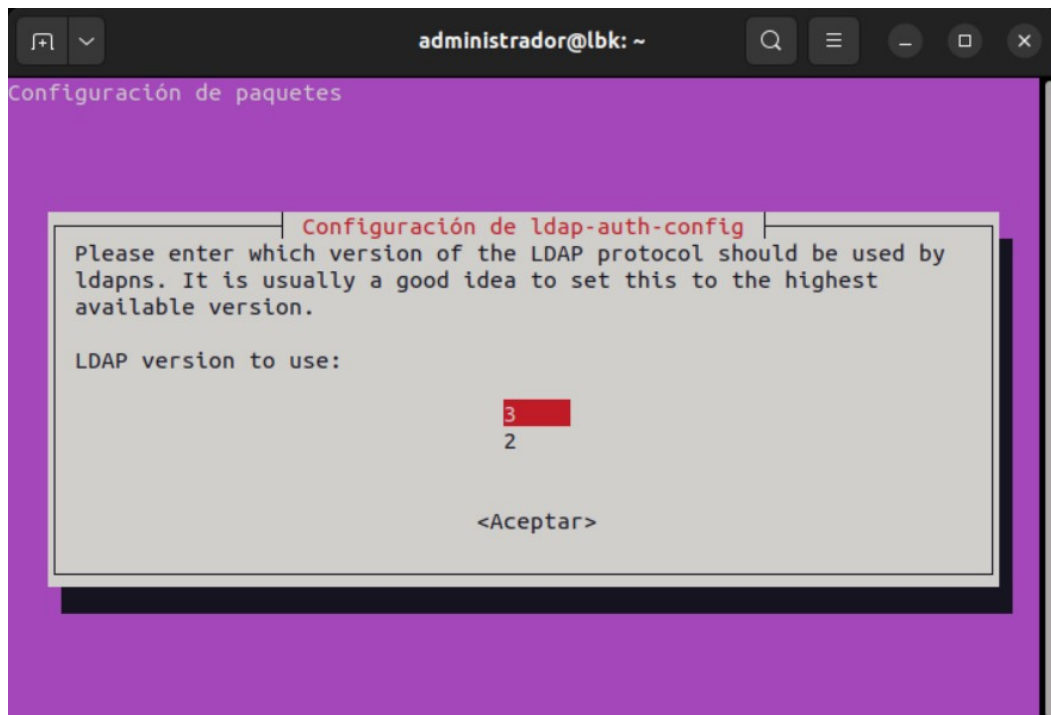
administrador@lbk: ~

Configuración de paquetes

Configuración de ldap-auth-config

Please enter which version of the LDAP protocol should be used by ldapns. It is usually a good idea to set this to the highest available version.

LDAP version to use:

3
2

<Aceptar>